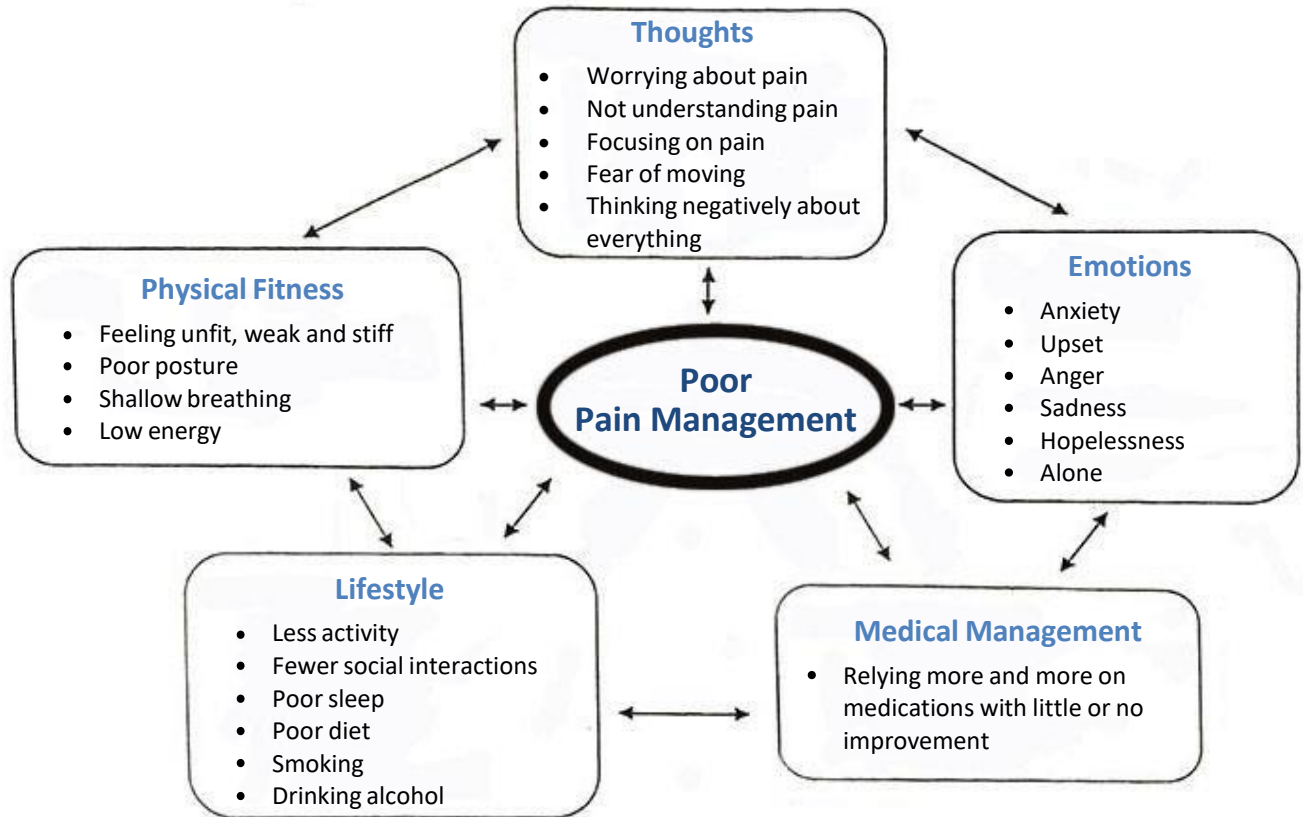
Thoughts

- Worrying about pain
- Not understanding pain
- Focusing on pain
- Fear of moving
- Thinking negatively about everything

Physical Fitness

- Feeling unfit, weak and stiff
- Poor posture
- Shallow breathing
- Low energy

Poor Pain Management

Emotions

- Anxiety
- Upset
- Anger
- Sadness
- Hopelessness
- Alone

Lifestyle

- Less activity
- Fewer social interactions
- Poor sleep
- Poor diet
- Smoking
- Drinking alcohol

Medical Management

- Relying more and more on medications with little or no improvement